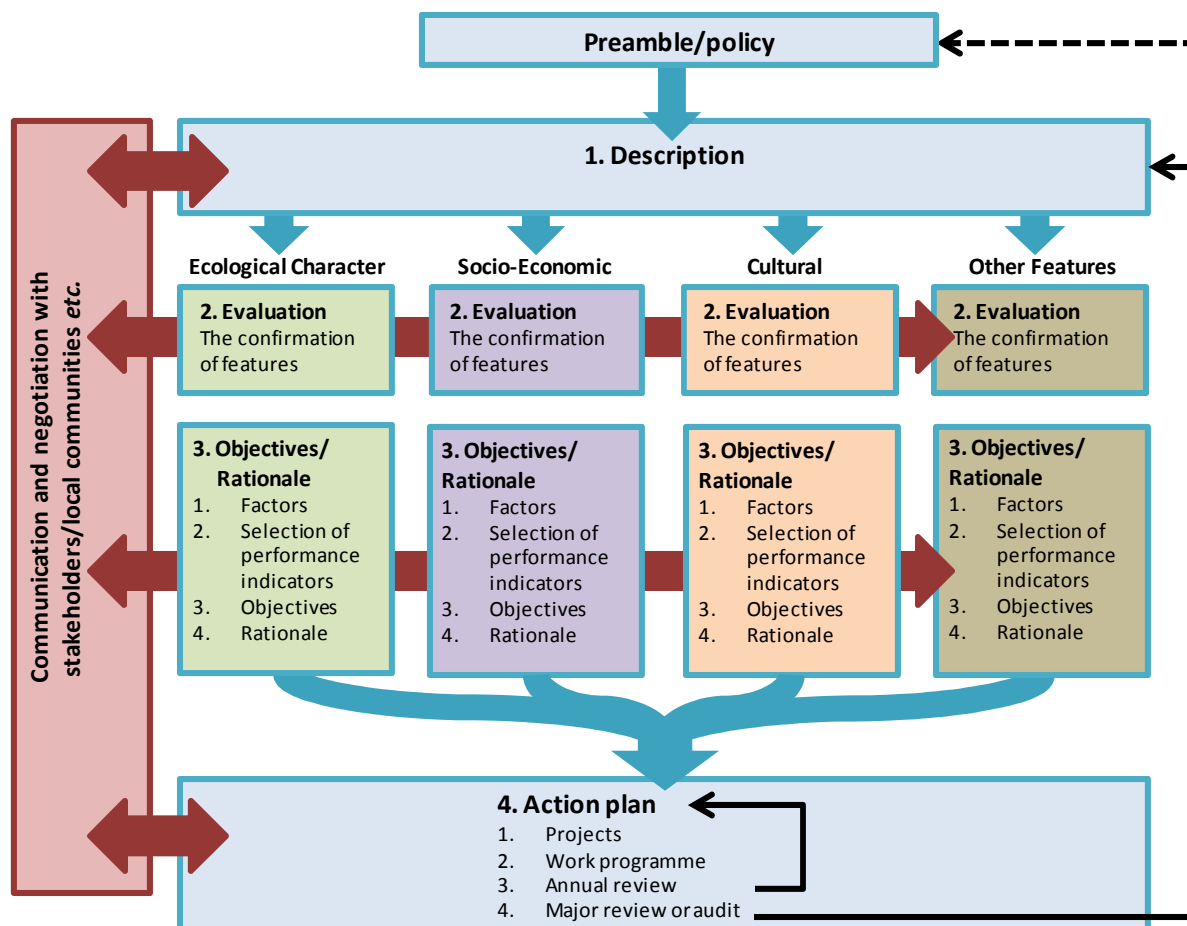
Preamble/policy

Communication and negotiation with stakeholders/local communities *etc.*

1. Description

Ecological Character

Socio-Economic

Cultural

Other Features

2. Evaluation
The confirmation of features

2. Evaluation
The confirmation of features

2. Evaluation
The confirmation of features

2. Evaluation
The confirmation of features

3. Objectives/ Rationale
1. Factors
2. Selection of performance indicators
3. Objectives
4. Rationale

3. Objectives/ Rationale
1. Factors
2. Selection of performance indicators
3. Objectives
4. Rationale

3. Objectives/ Rationale
1. Factors
2. Selection of performance indicators
3. Objectives
4. Rationale

3. Objectives/ Rationale
1. Factors
2. Selection of performance indicators
3. Objectives
4. Rationale

4. Action plan
1. Projects
2. Work programme
3. Annual review
4. Major review or audit